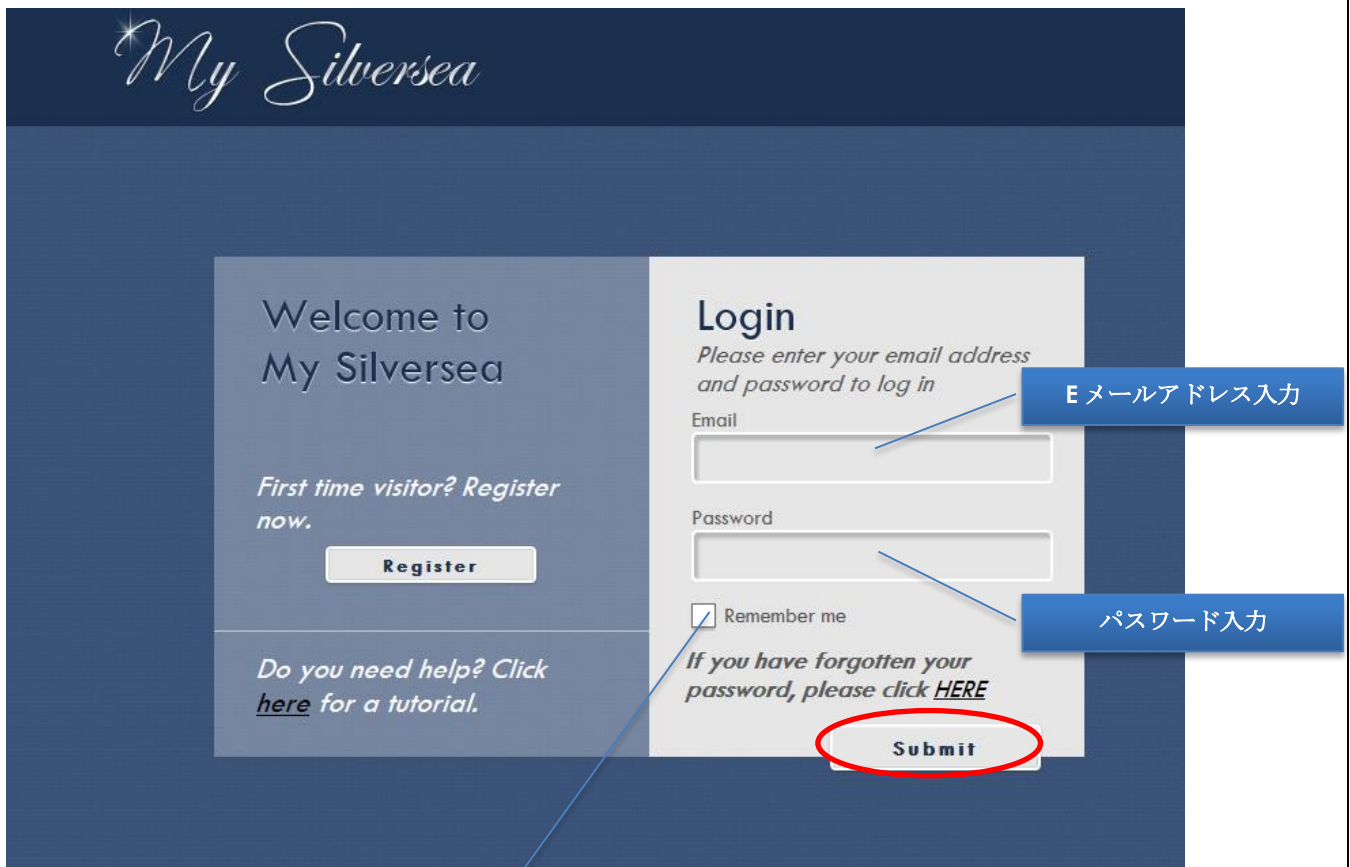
My Silversea

Welcome to My Silversea

First time visitor? Register now.

Register

Do you need help? Click here for a tutorial.

Login

Please enter your email address and password to log in

E メールアドレス入力

Email

Password

パスワード入力

Remember me

If you have forgotten your password, please click HERE

Submit